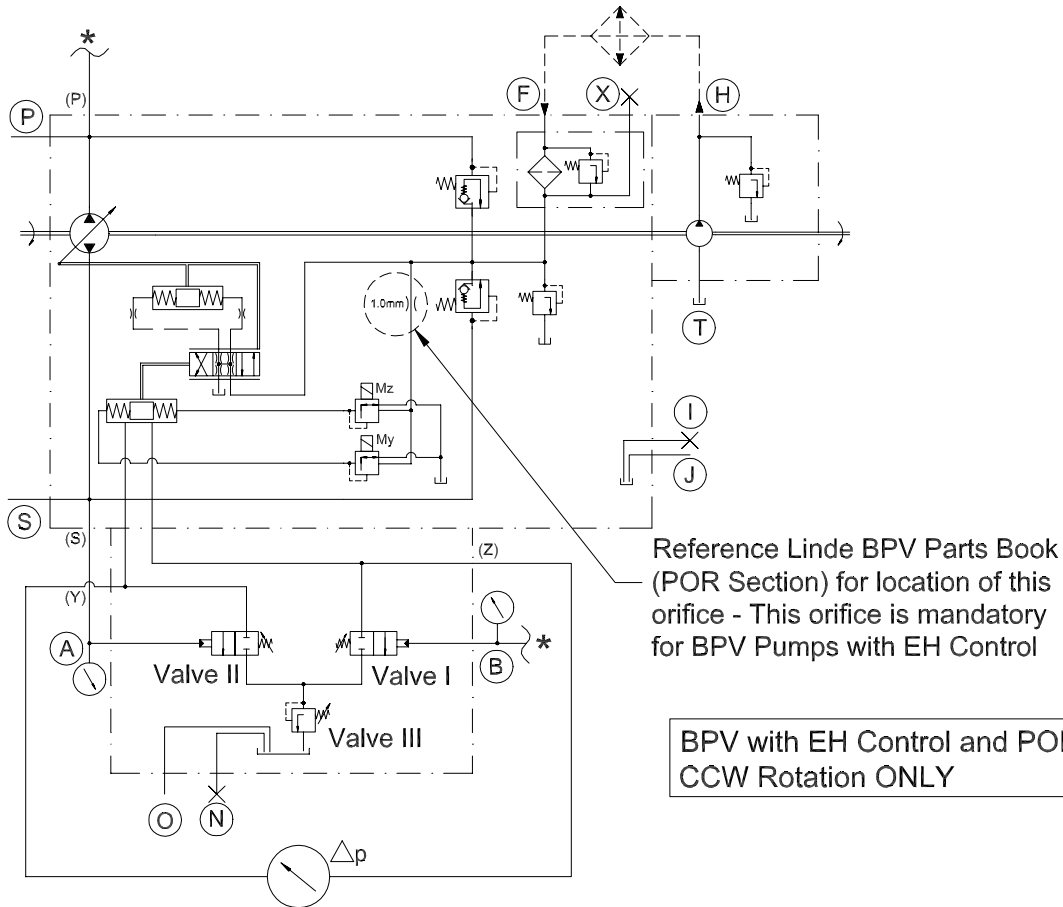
*
(P)
P
F
X
H
1.0mm
T
Mz
My
I
J
S
(S)
(Z)
(Y)
Reference Linde BPV Parts Book (POR Section) for location of this orifice - This orifice is mandatory for BPV Pumps with EH Control
A
Valve II
Valve I
B
*
Valve III
BPV with EH Control and POR
CCW Rotation ONLY
O
N
△p